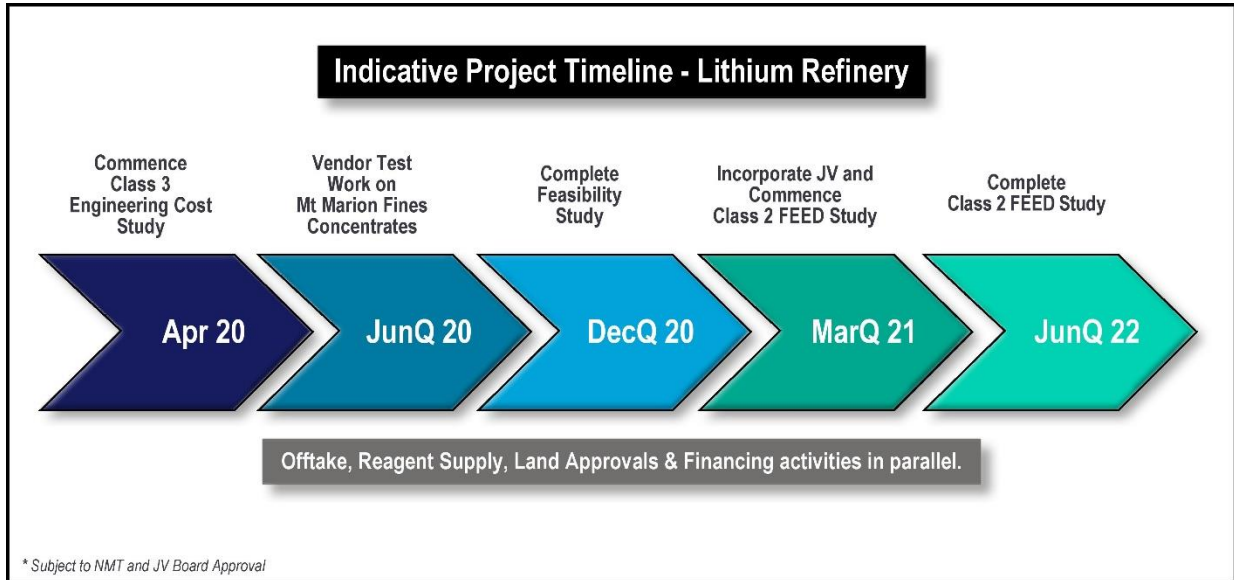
Indicative Project Timeline - Lithium Refinery

Commence Class 3 Engineering Cost Study

Vendor Test Work on Mt Marion Fines Concentrates

Complete Feasibility Study

Incorporate JV and Commence Class 2 FEED Study

Complete Class 2 FEED Study

Apr 20

JunQ 20

DecQ 20

MarQ 21

JunQ 22

Offtake, Reagent Supply, Land Approvals & Financing activities in parallel.

* Subject to NMT and JV Board Approval